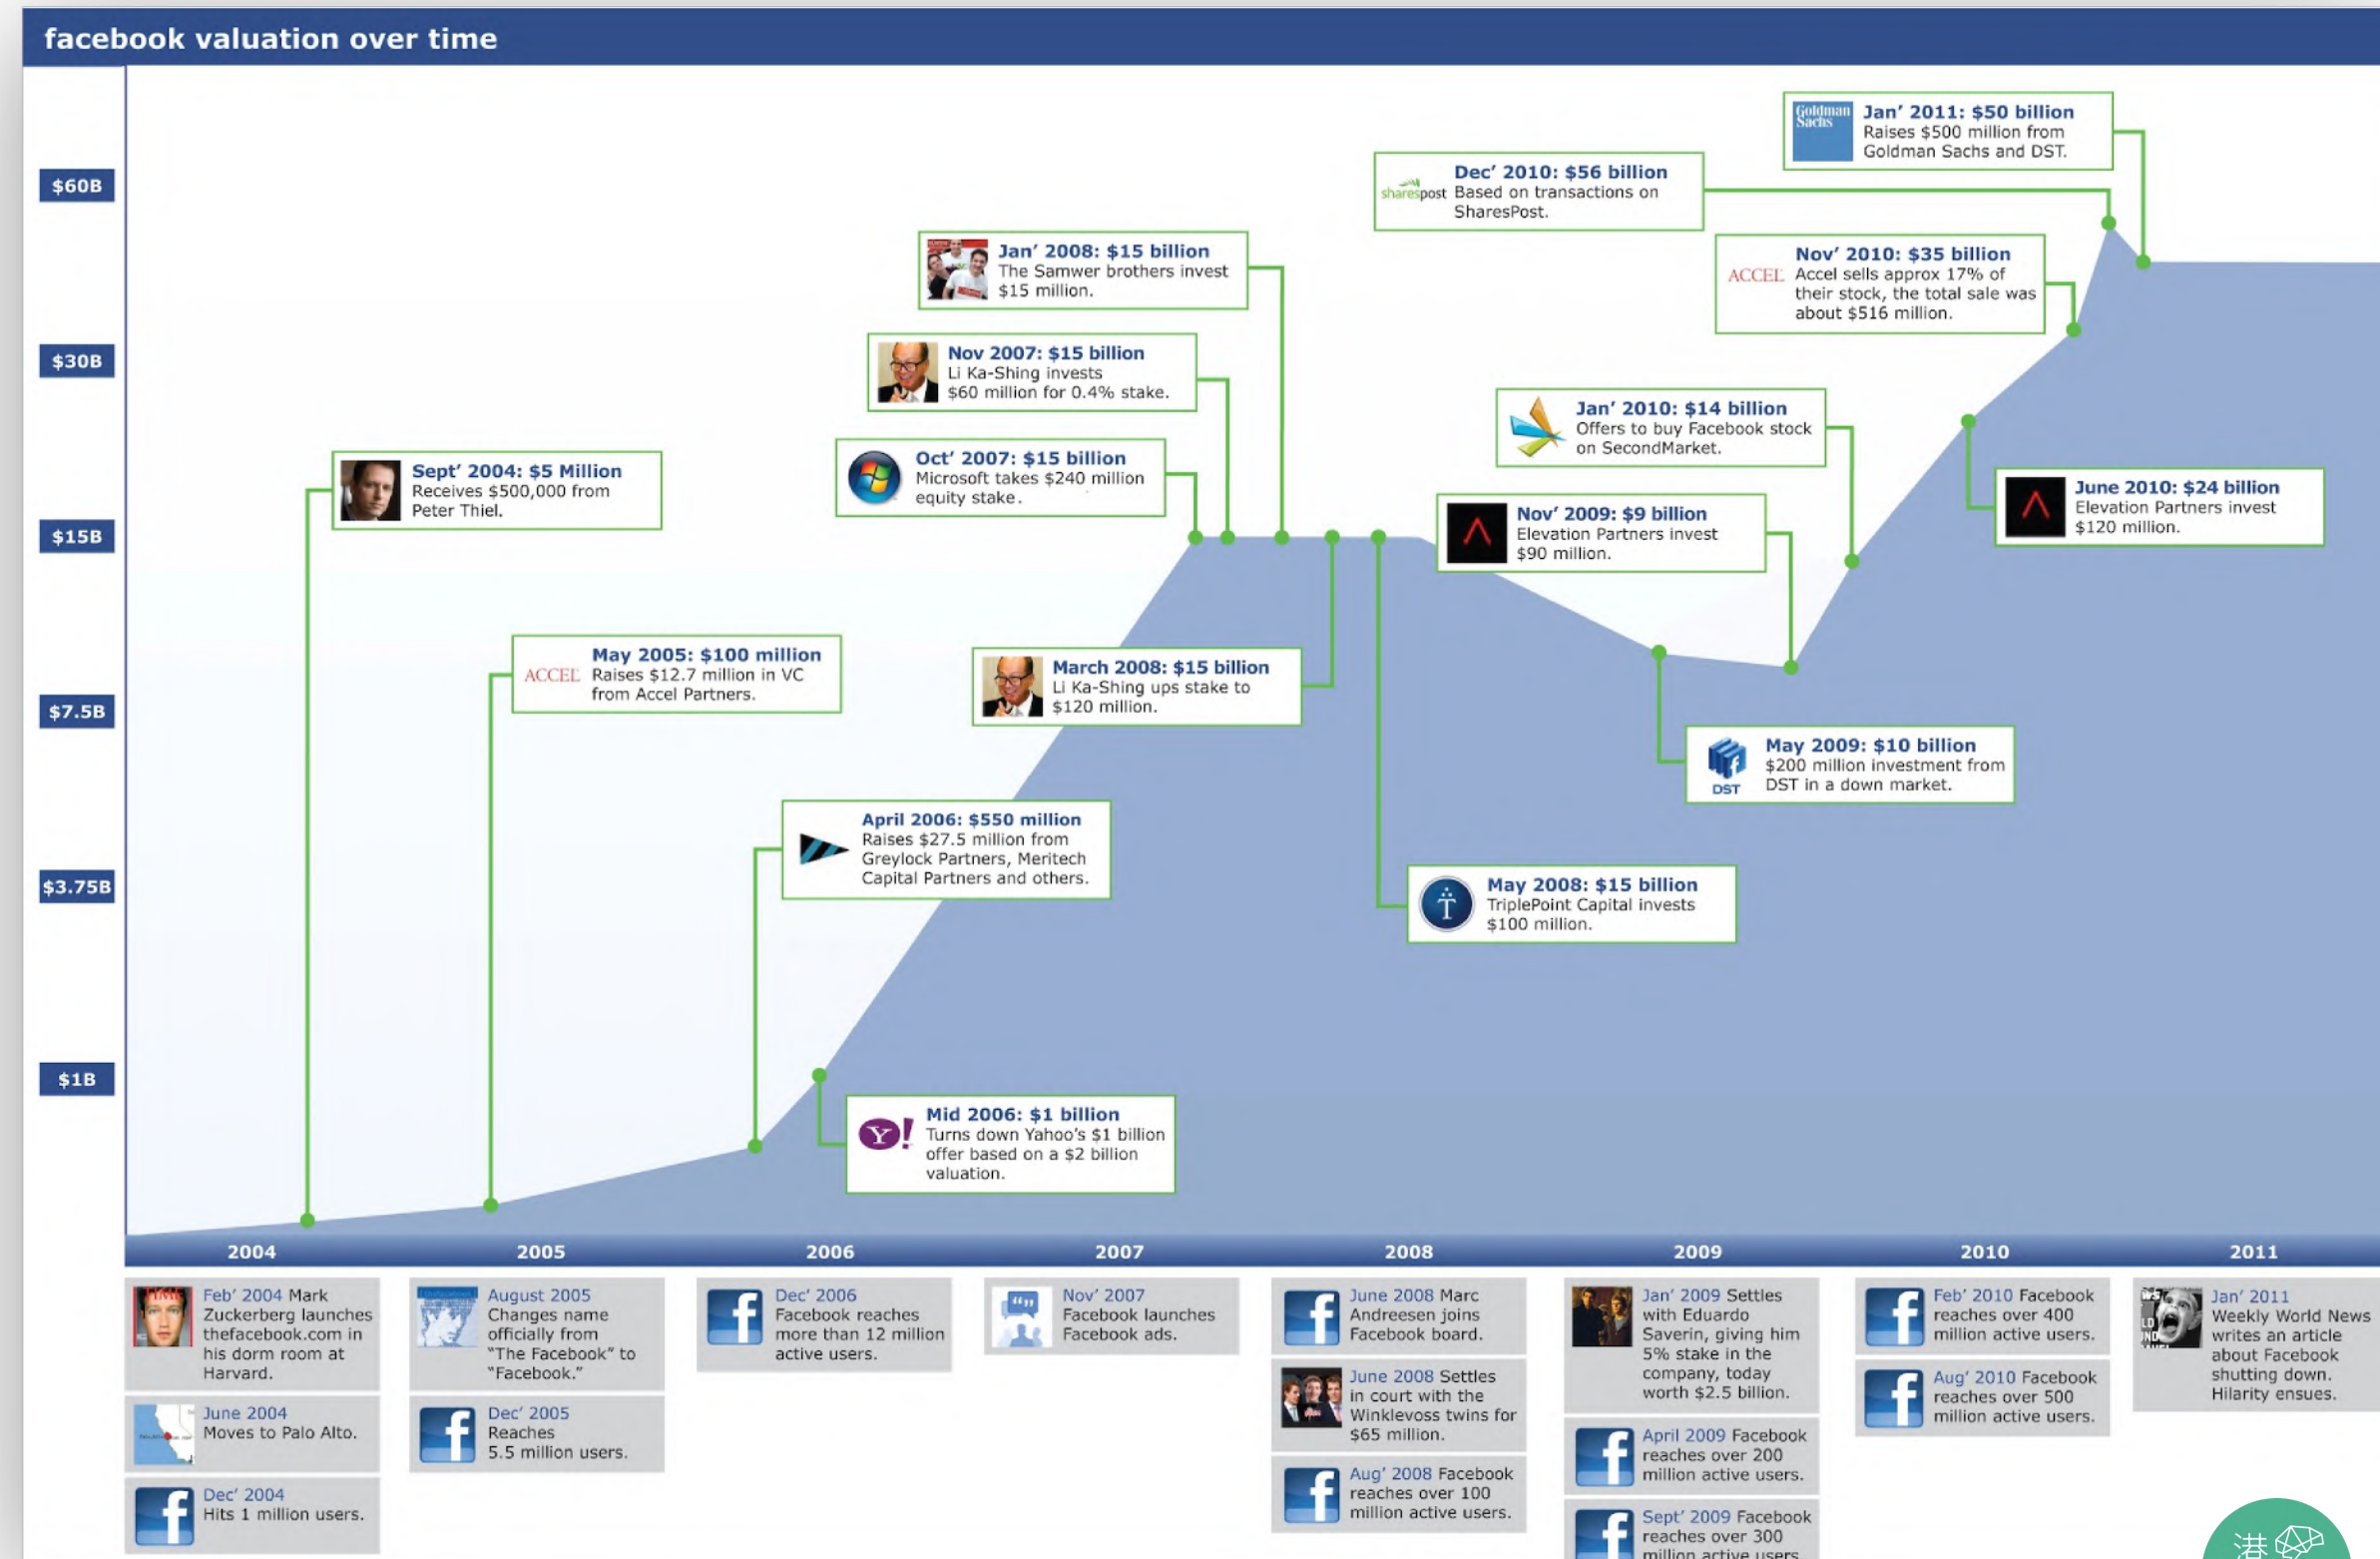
facebook valuation over time

$60B
$30B
$15B
$7.5B
$3.75B
$1B

Jan' 2011: $50 billion
Raises $500 million from Goldman Sachs and DST.

Dec' 2010: $56 billion
Based on transactions on SharesPost.

Nov' 2010: $35 billion
Accel sells approx 17% of their stock, the total sale was about $516 million.

Jan' 2008: $15 billion
The Samwer brothers invest $15 million.

Nov 2007: $15 billion
Li Ka-Shing invests $60 million for 0.4% stake.

Oct' 2007: $15 billion
Microsoft takes $240 million equity stake.

Jan' 2010: $14 billion
Offers to buy Facebook stock on SecondMarket.

June 2010: $24 billion
Elevation Partners invest $120 million.

Sept' 2004: $5 Million
Receives $500,000 from Peter Thiel.

Nov' 2009: $9 billion
Elevation Partners invest $90 million.

May 2005: $100 million
Raises $12.7 million in VC from Accel Partners.

March 2008: $15 billion
Li Ka-Shing ups stake to $120 million.

May 2009: $10 billion
$200 million investment from DST in a down market.

April 2006: $550 million
Raises $27.5 million from Greylock Partners, Meritech Capital Partners and others.

May 2008: $15 billion
TriplePoint Capital invests $100 million.

Mid 2006: $1 billion
Turns down Yahoo's $1 billion offer based on a $2 billion valuation.

2004 2005 2006 2007 2008 2009 2010 2011

Feb' 2004 Mark Zuckerberg launches thefacebook.com in his dorm room at Harvard.

June 2004 Moves to Palo Alto.

Dec' 2004 Hits 1 million users.

August 2005 Changes name officially from "The Facebook" to "Facebook."

Dec' 2005 Reaches 5.5 million users.

Dec' 2006 Facebook reaches more than 12 million active users.

Nov' 2007 Facebook launches Facebook ads.

June 2008 Marc Andreesen joins Facebook board.

June 2008 Settles in court with the Winklevoss twins for $65 million.

Aug' 2008 Facebook reaches over 100 million active users.

Jan' 2009 Settles with Eduardo Saverin, giving him 5% stake in the company, today worth $2.5 billion.

April 2009 Facebook reaches over 200 million active users.

Sept' 2009 Facebook reaches over 300 million active users

Feb' 2010 Facebook reaches over 400 million active users.

Aug' 2010 Facebook reaches over 500 million active users.

Jan' 2011 Weekly World News writes an article about Facebook shutting down. Hilarity ensues.